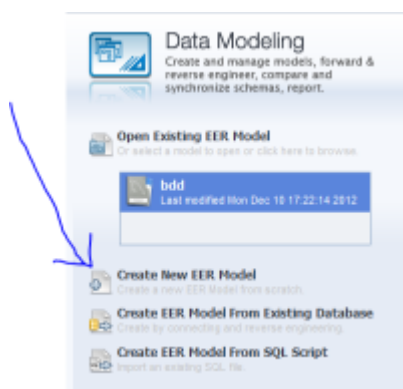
Data Modeling
Create and manage models, forward & reverse engineer, compare and synchronize schemas, report.

Open Existing EER Model
Or select a model to open or click here to browse.

bdd
Last modified Mon Dec 10 17:22:14 2012

Create New EER Model
Create a new EER Model from scratch.

Create EER Model From Existing Database
Create by connecting and reverse engineering.

Create EER Model From SQL Script
Import an existing SQL file.